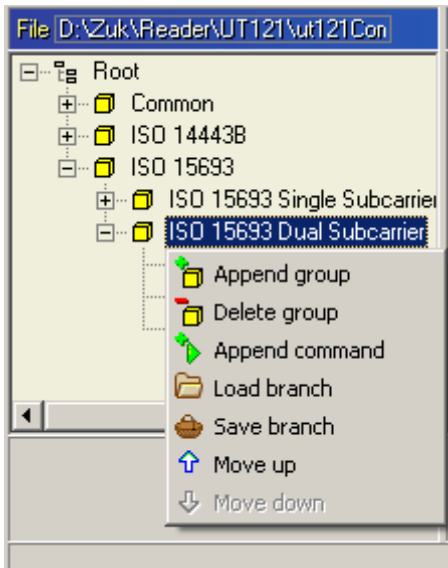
File D:\Zuk\Reader\UT121\ut121Con

Root
Common
ISO 14443B
ISO 15693
ISO 15693 Single Subcarrier
ISO 15693 Dual Subcarrier

Append group
Delete group
Append command
Load branch
Save branch
Move up
Move down